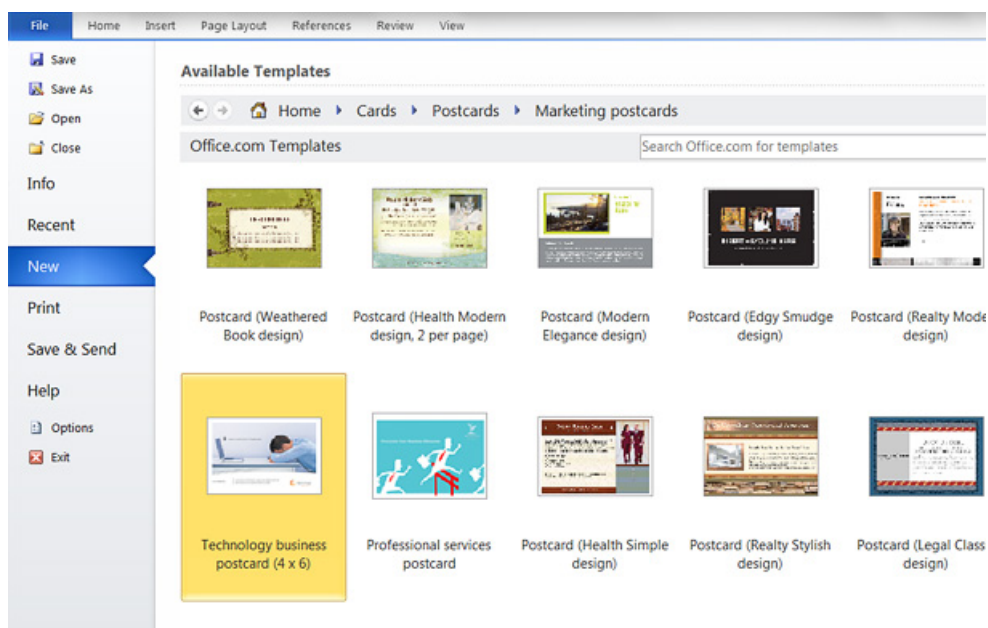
File Home Insert Page Layout References Review View

Save
Save As
Open
Close
Info
Recent
New
Print
Save & Send
Help
Options
Exit

Available Templates

Home ▸ Cards ▸ Postcards ▸ Marketing postcards

Office.com Templates

Search Office.com for templates

Postcard (Weathered Book design)

Postcard (Health Modern design, 2 per page)

Postcard (Modern Elegance design)

Postcard (Edgy Smudge design)

Postcard (Realty Mode design)

Technology business postcard (4 x 6)

Professional services postcard

Postcard (Health Simple design)

Postcard (Realty Stylish design)

Postcard (Legal Class design)